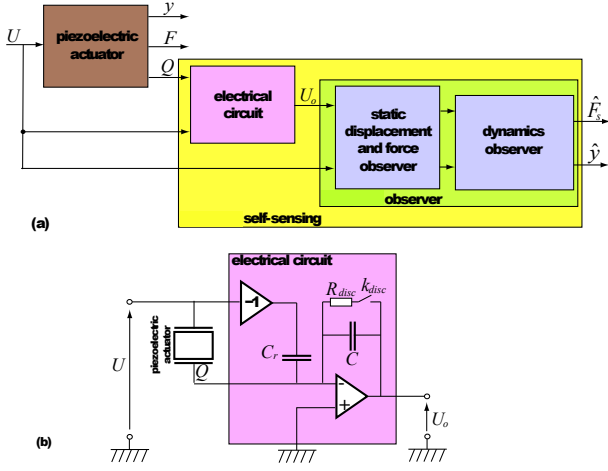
$U$

piezoelectric actuator

$y$

$F$

$Q$

electrical circuit

$U_o$

static displacement and force observer

dynamics observer

$\hat{F}_s$

$\hat{y}$

observer

self-sensing

(a)

electrical circuit

-1

$R_{disc}$ $k_{disc}$

$C_r$

$C$

piezoelectric actuator

$U$

$Q$

-

+

$U_o$

(b)